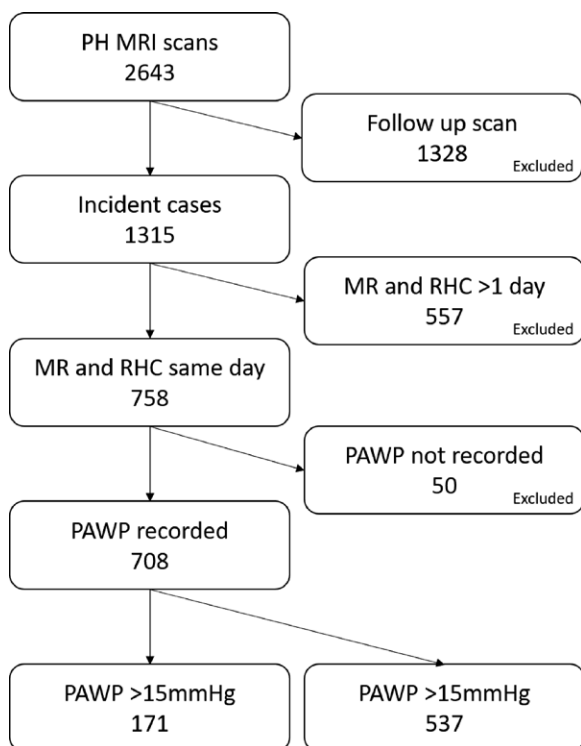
PH MRI scans
2643

Follow up scan
1328
Excluded

Incident cases
1315

MR and RHC >1 day
557
Excluded

MR and RHC same day
758

PAWP not recorded
50
Excluded

PAWP recorded
708

PAWP >15mmHg
171

PAWP >15mmHg
537